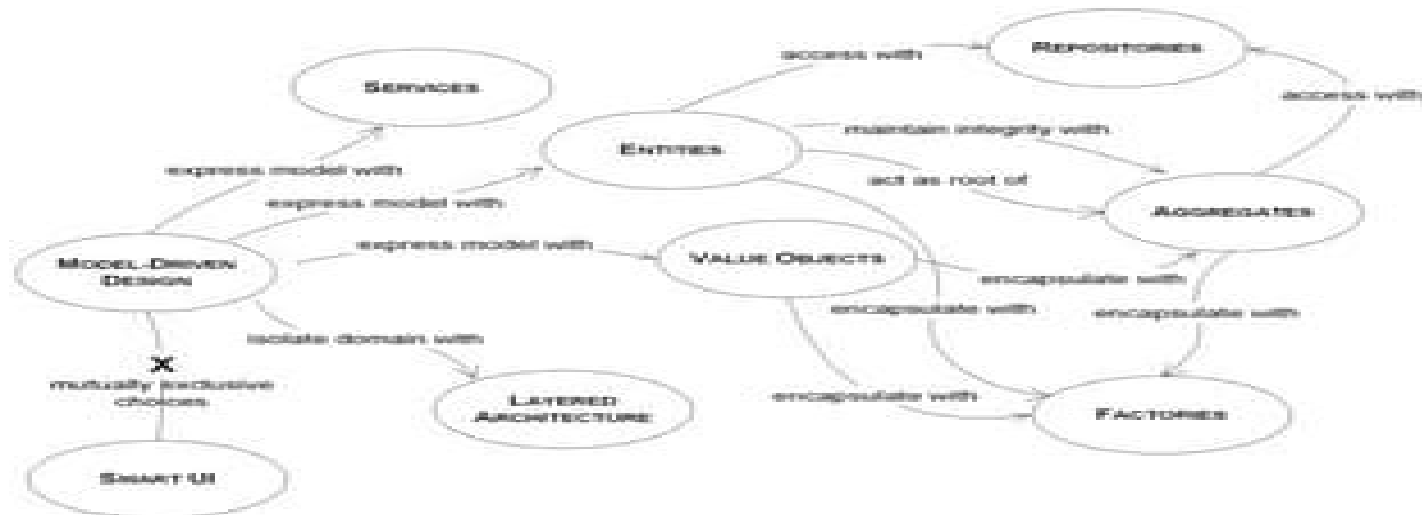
SERVICES

REPOSITORIES

access with

access with

ENTITIES

maintain integrity with

act as root of

AGGREGATES

express model with

express model with

MODEL-DRIVEN DESIGN

express model with

VALUE OBJECTS

encapsulate with

encapsulate with

encapsulate with

isolate domain with

X

mutually exclusive choices

LAYERED ARCHITECTURE

encapsulate with

FACTORIES

SMART UI